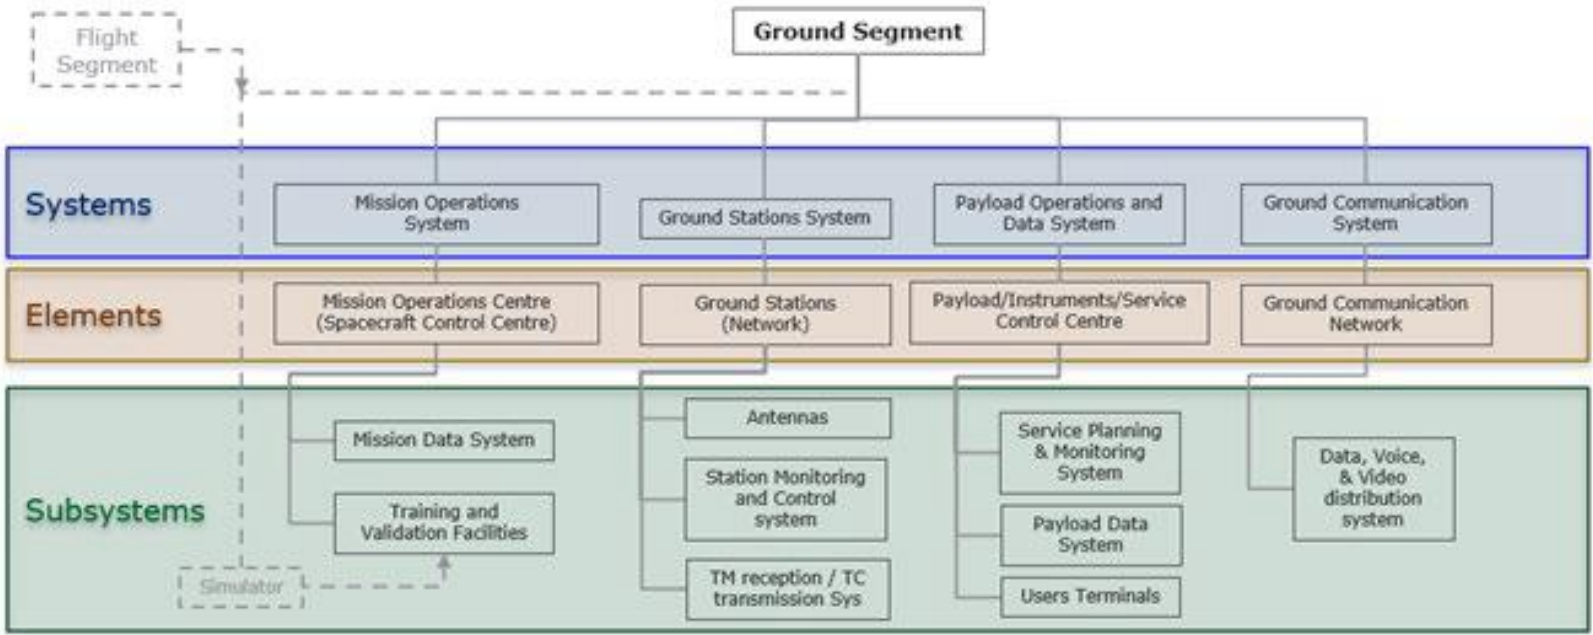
Flight Segment

Ground Segment

Systems

Mission Operations System

Ground Stations System

Payload Operations and Data System

Ground Communication System

Elements

Mission Operations Centre (Spacecraft Control Centre)

Ground Stations (Network)

Payload/Instruments/Service Control Centre

Ground Communication Network

Subsystems

Mission Data System

Training and Validation Facilities

Simulator

Antennas

Station Monitoring and Control system

TM reception / TC transmission Sys

Service Planning & Monitoring System

Payload Data System

Users Terminals

Data, Voice, & Video distribution system